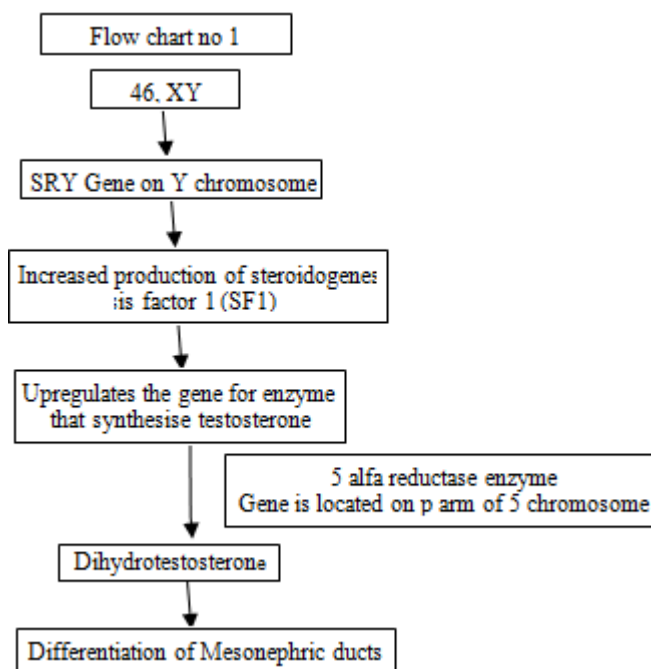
Flow chart no 1

46, XY

SRY Gene on Y chromosome

Increased production of steroidogenesis factor 1 (SF1)

Upregulates the gene for enzyme that synthesise testosterone

5 alfa reductase enzyme
Gene is located on p arm of 5 chromosome

Dihydrotestosterone

Differentiation of Mesonephric ducts